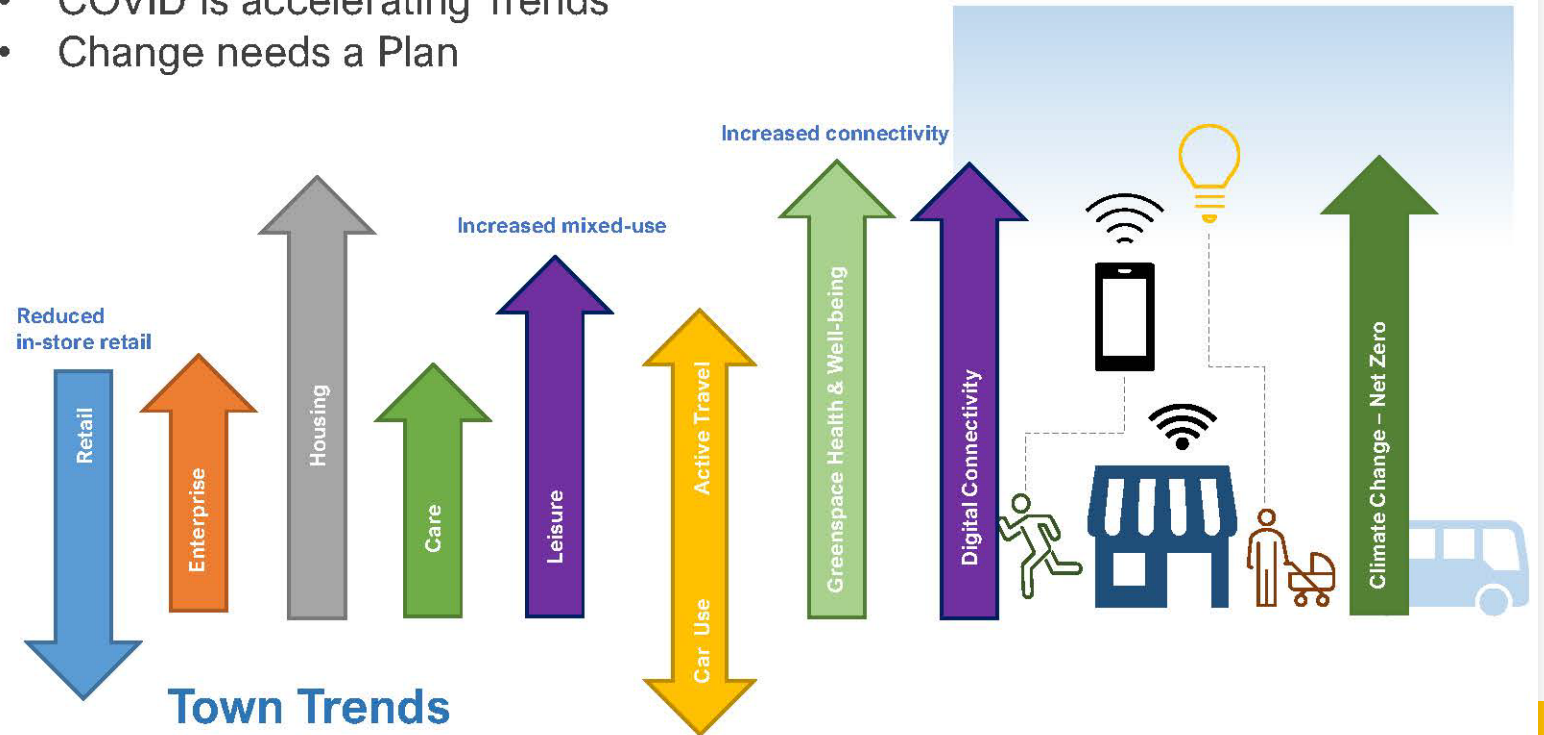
• COVID is accelerating Trends
• Change needs a Plan

Increased connectivity

Increased mixed-use

Reduced in-store retail

Retail

Enterprise

Housing

Care

Leisure

Active Travel

Car Use

Greenspace Health & Well-being

Digital Connectivity

Climate Change – Net Zero

Town Trends